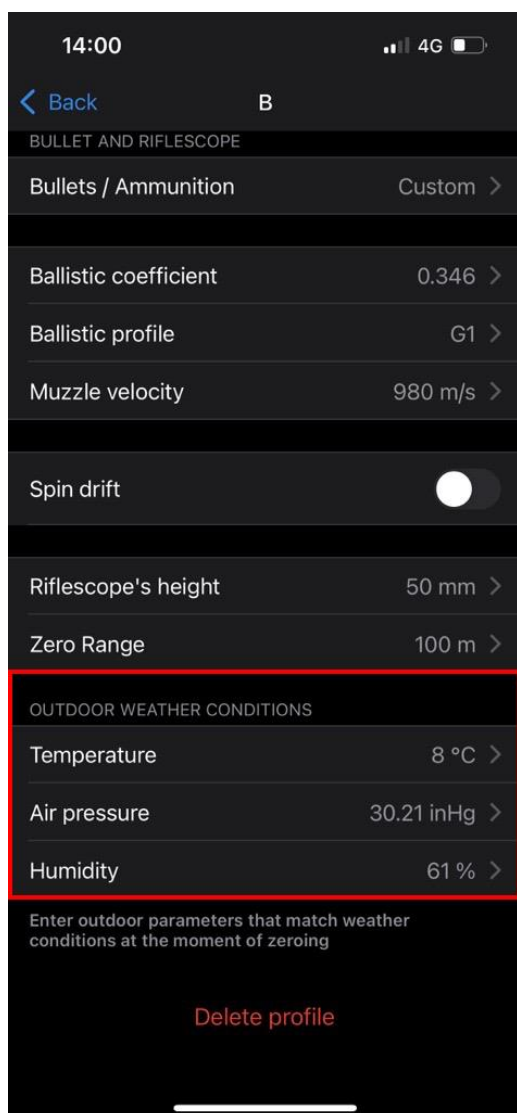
14:00

4G

Back

B

BULLET AND RIFLESCOPE

Bullets / Ammunition Custom >

Ballistic coefficient 0.346 >

Ballistic profile G1 >

Muzzle velocity 980 m/s >

Spin drift

Riflescope's height 50 mm >

Zero Range 100 m >

OUTDOOR WEATHER CONDITIONS

Temperature 8 °C >

Air pressure 30.21 inHg >

Humidity 61 % >

Enter outdoor parameters that match weather conditions at the moment of zeroing

Delete profile